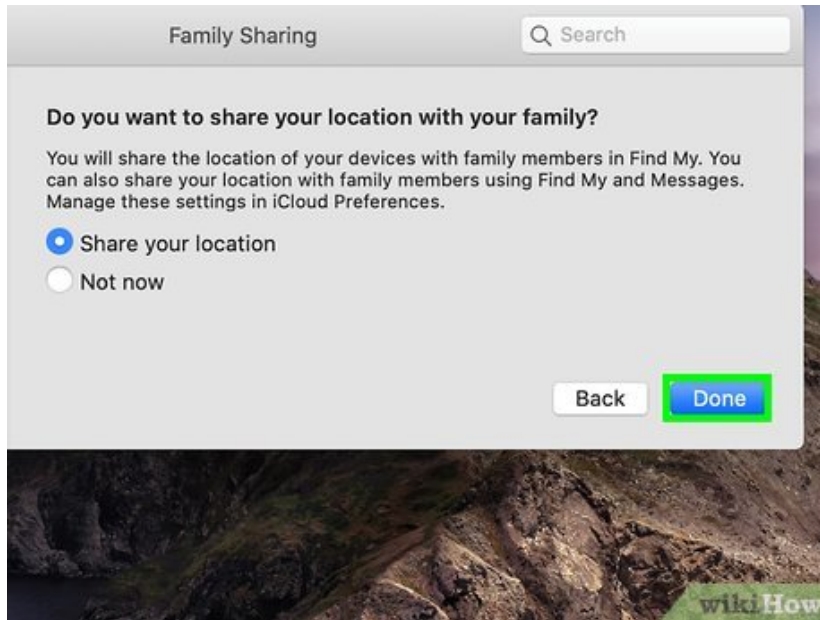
Family Sharing

Search

Do you want to share your location with your family?

You will share the location of your devices with family members in Find My. You can also share your location with family members using Find My and Messages. Manage these settings in iCloud Preferences.

Share your location

Not now

Back

Done

wikiHow